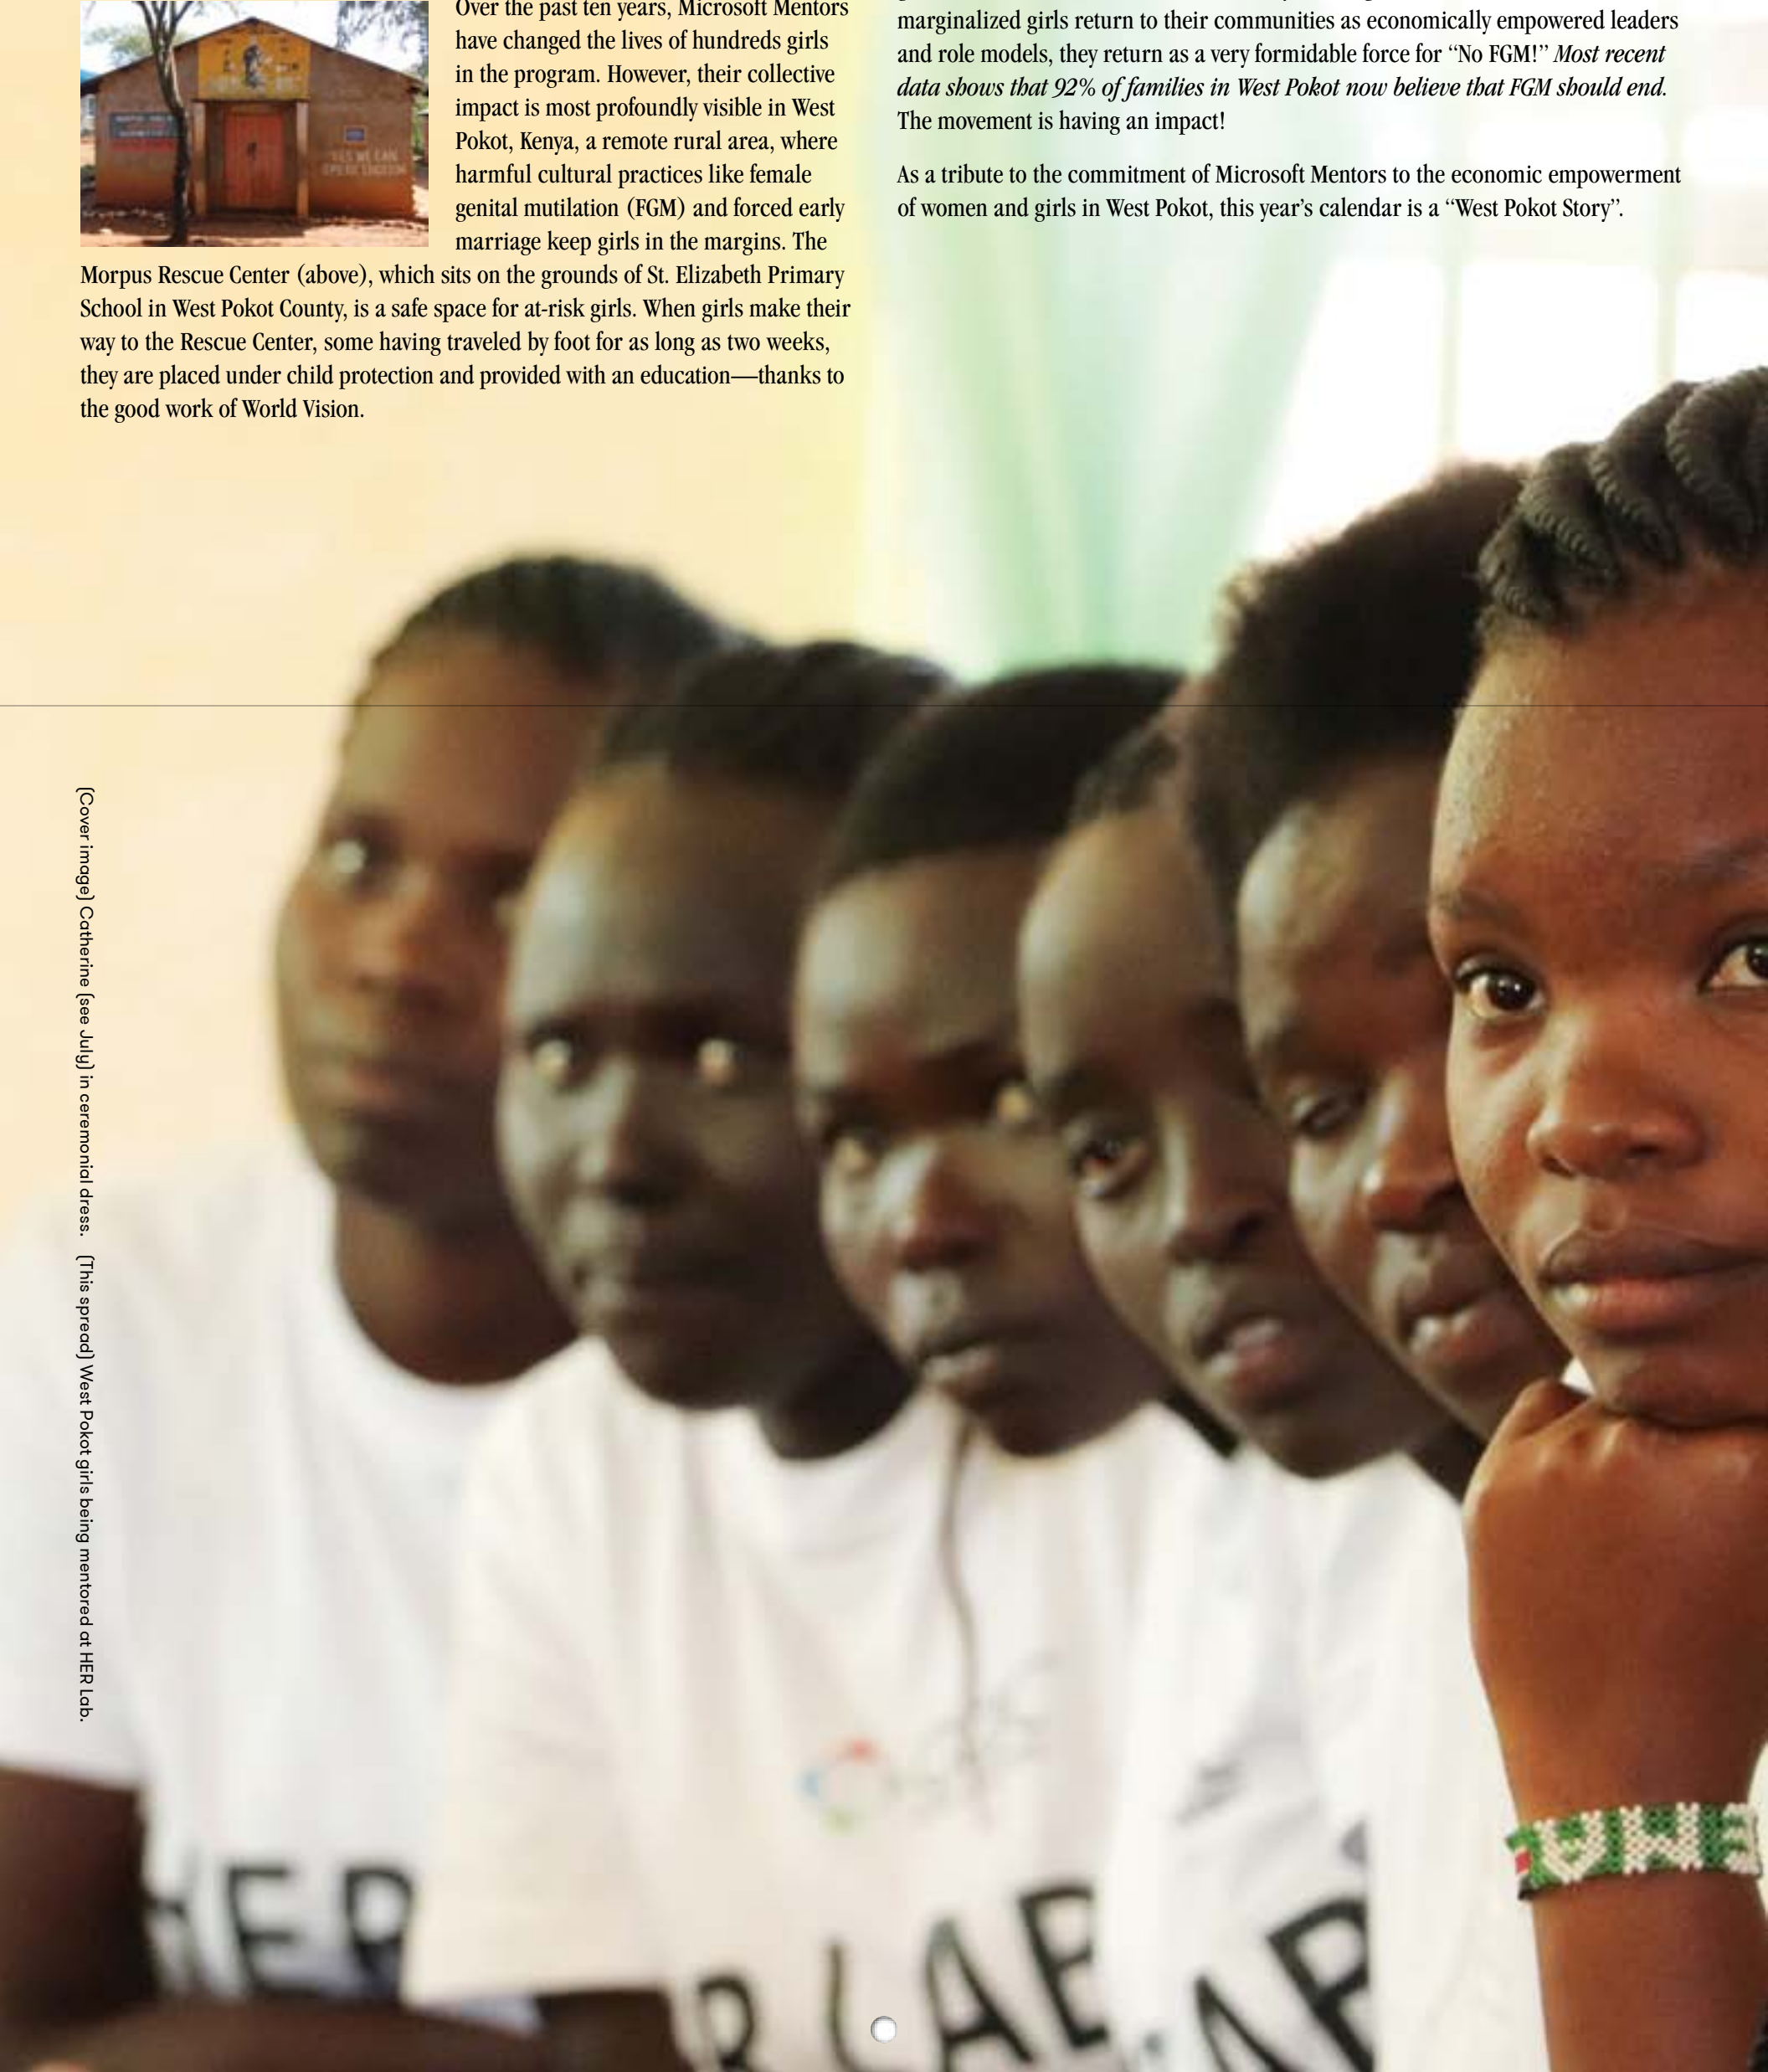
Over the past ten years, Microsoft Mentors have changed the lives of hundreds girls in the program. However, their collective impact is most profoundly visible in West Pokot, Kenya, a remote rural area, where harmful cultural practices like female genital mutilation (FGM) and forced early marriage keep girls in the margins. The Morpus Rescue Center (above), which sits on the grounds of St. Elizabeth Primary School in West Pokot County, is a safe space for at-risk girls. When girls make their way to the Rescue Center, some having traveled by foot for as long as two weeks, they are placed under child protection and provided with an education—thanks to the good work of World Vision.

marginalized girls return to their communities as economically empowered leaders and role models, they return as a very formidable force for "No FGM!" *Most recent data shows that 92% of families in West Pokot now believe that FGM should end.* The movement is having an impact!

As a tribute to the commitment of Microsoft Mentors to the economic empowerment of women and girls in West Pokot, this year's calendar is a "West Pokot Story".

[Cover image] Catherine (see July) in ceremonial dress. [This spread] West Pokot girls being mentored at HER Lab.

HER

R LAB

LAB